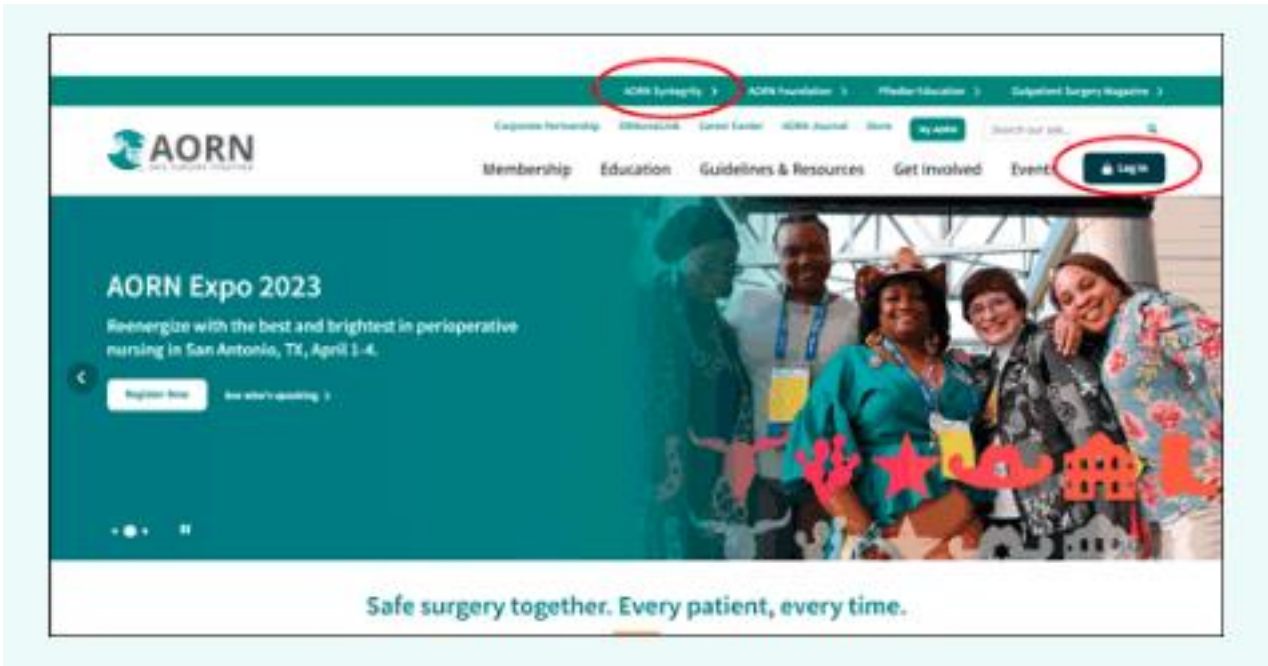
AORN Syntegrity >   AORN Foundation >   Pfiedler Education >   Outpatient Surgery Magazine >

Corporate Partnership   ORNurseLink   Career Center   AORN Journal   Store   My AORN   Search our site...

AORN
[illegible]

Membership   Education   Guidelines & Resources   Get Involved   Event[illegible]   Log In

AORN Expo 2023

Reenergize with the best and brightest in perioperative nursing in San Antonio, TX, April 1-4.

Register Now   See who's speaking >

Safe surgery together. Every patient, every time.